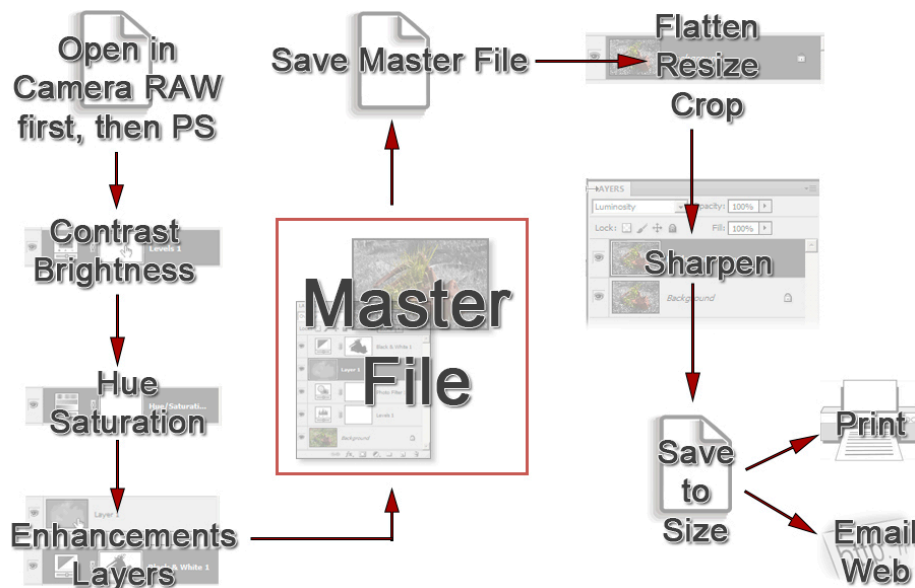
Open in Camera RAW first, then PS

Contrast Brightness

Levels 1

Hue Saturation

Hue/Saturati...

Enhancements Layers

Layer

& White 1

Save Master File

Master File

Black & White 1

Layer 1

Photo Filter

Levels 1

Background

Flatten Resize Crop

LAYERS

Luminosity

Opacity: 100%

Lock:

Fill: 100%

Sharpen

Background

Save to Size

Print

Email Web